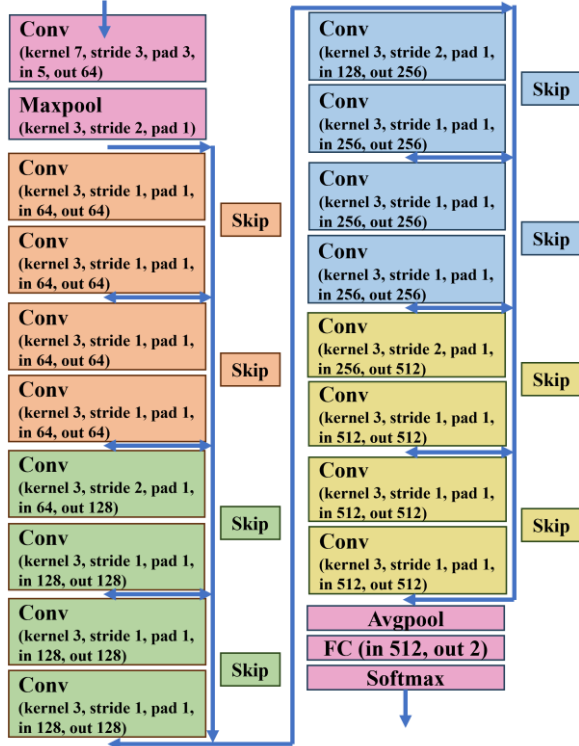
Conv
(kernel 7, stride 3, pad 3, in 5, out 64)

Maxpool
(kernel 3, stride 2, pad 1)

Conv
(kernel 3, stride 1, pad 1, in 64, out 64)

Skip

Conv
(kernel 3, stride 1, pad 1, in 64, out 64)

Conv
(kernel 3, stride 1, pad 1, in 64, out 64)

Skip

Conv
(kernel 3, stride 1, pad 1, in 64, out 64)

Conv
(kernel 3, stride 2, pad 1, in 64, out 128)

Skip

Conv
(kernel 3, stride 1, pad 1, in 128, out 128)

Conv
(kernel 3, stride 1, pad 1, in 128, out 128)

Skip

Conv
(kernel 3, stride 1, pad 1, in 128, out 128)

Conv
(kernel 3, stride 2, pad 1, in 128, out 256)

Skip

Conv
(kernel 3, stride 1, pad 1, in 256, out 256)

Conv
(kernel 3, stride 1, pad 1, in 256, out 256)

Skip

Conv
(kernel 3, stride 1, pad 1, in 256, out 256)

Conv
(kernel 3, stride 2, pad 1, in 256, out 512)

Skip

Conv
(kernel 3, stride 1, pad 1, in 512, out 512)

Conv
(kernel 3, stride 1, pad 1, in 512, out 512)

Skip

Conv
(kernel 3, stride 1, pad 1, in 512, out 512)

Avgpool

FC (in 512, out 2)

Softmax